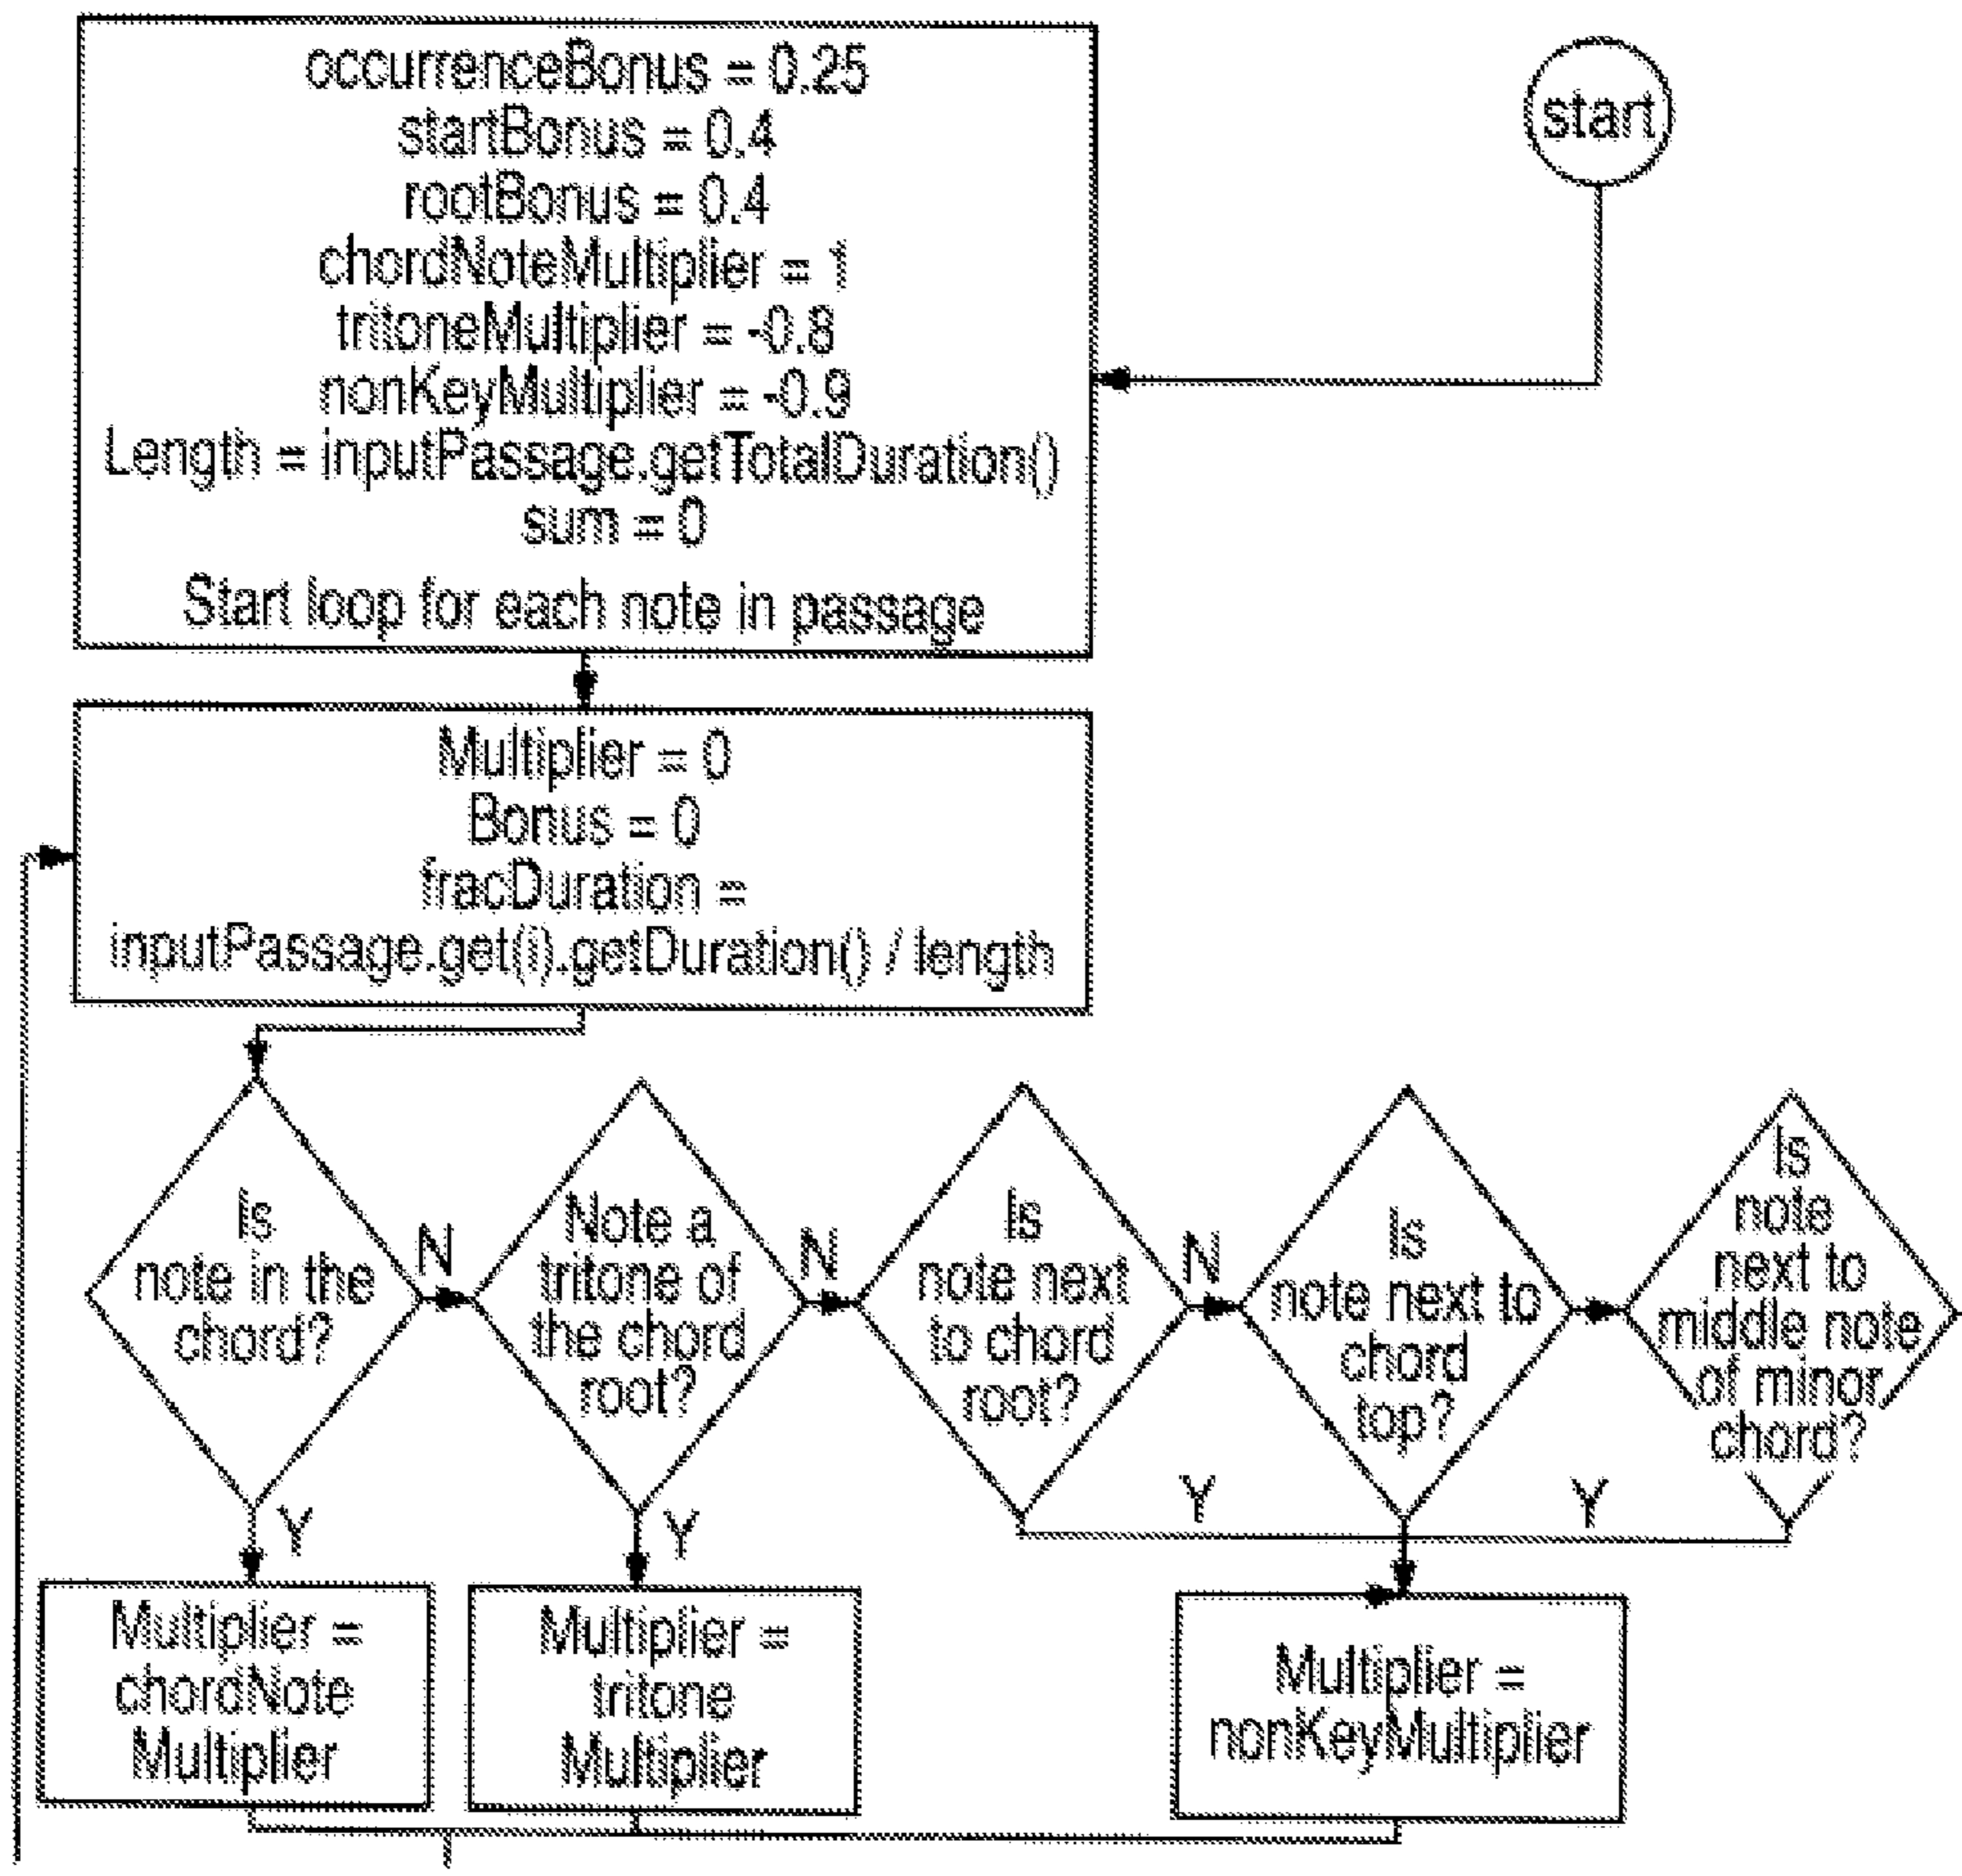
occurrenceBonus = 0.25
startBonus = 0.4
rootBonus = 0.4
chordNoteMultiplier = 1
tritoneMultiplier = -0.8
nonKeyMultiplier = -0.9
Length = inputPassage.getTotalDuration()
sum = 0
Start loop for each note in passage

start

Multiplier = 0
Bonus = 0
fracDuration =
inputPassage.get(i).getDuration() / length

Is note in the chord?

N

Note a tritone of the chord root?

N

Is note next to chord root?

N

Is note next to chord top?

Is note next to middle note of minor chord?

Y

Y

Y

Y

Multiplier = chordNote Multiplier

Multiplier = tritone Multiplier

Multiplier = nonKeyMultiplier